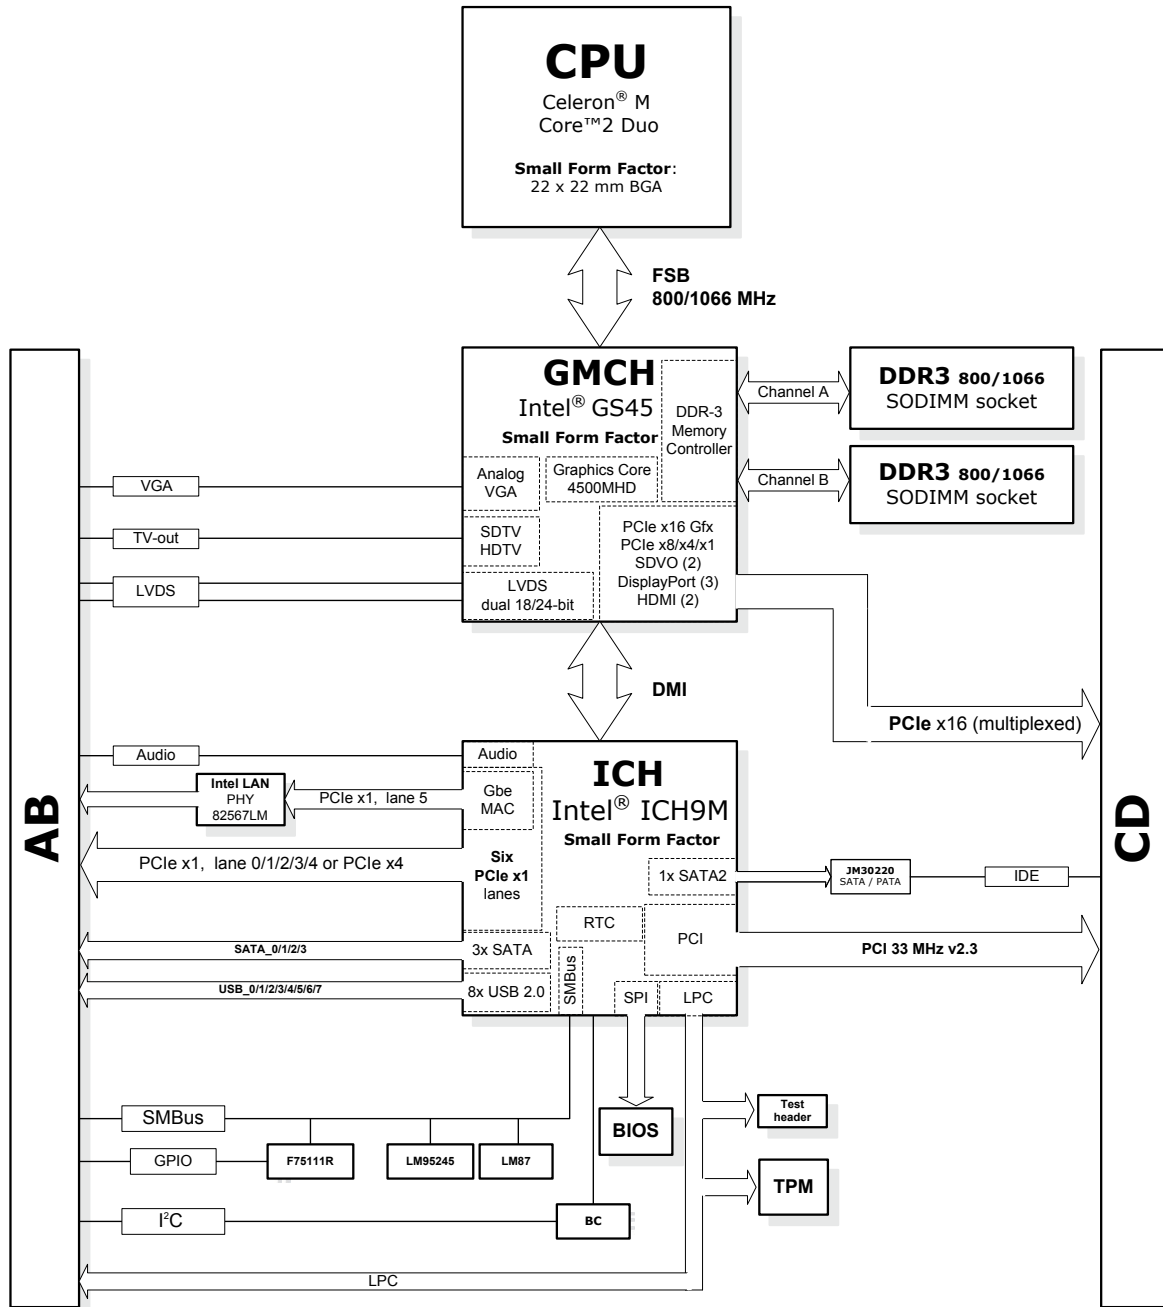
CPU
Celeron® M
Core™2 Duo

Small Form Factor:
22 x 22 mm BGA

FSB
800/1066 MHz

GMCH
Intel® GS45
Small Form Factor

DDR-3
Memory
Controller

Analog
VGA

Graphics Core
4500MHD

SDTV
HDTV

PCIe x16 Gfx
PCIe x8/x4/x1
SDVO (2)
DisplayPort (3)
HDMI (2)

LVDS
dual 18/24-bit

Channel A

DDR3 800/1066
SODIMM socket

Channel B

DDR3 800/1066
SODIMM socket

VGA

TV-out

LVDS

DMI

PCIe x16 (multiplexed)

Audio

Audio

Intel LAN
PHY
82567LM

PCIe x1, lane 5

Gbe
MAC

ICH
Intel® ICH9M
Small Form Factor

AB

CD

PCIe x1, lane 0/1/2/3/4 or PCIe x4

Six
PCIe x1
lanes

1x SATA2

JM30220
SATA / PATA

IDE

RTC

PCI

PCI 33 MHz v2.3

SATA_0/1/2/3

3x SATA

SMBus

USB_0/1/2/3/4/5/6/7

8x USB 2.0

SPI

LPC

SMBus

Test
header

BIOS

GPIO

F75111R

LM95245

LM87

TPM

I$^2$C

BC

LPC